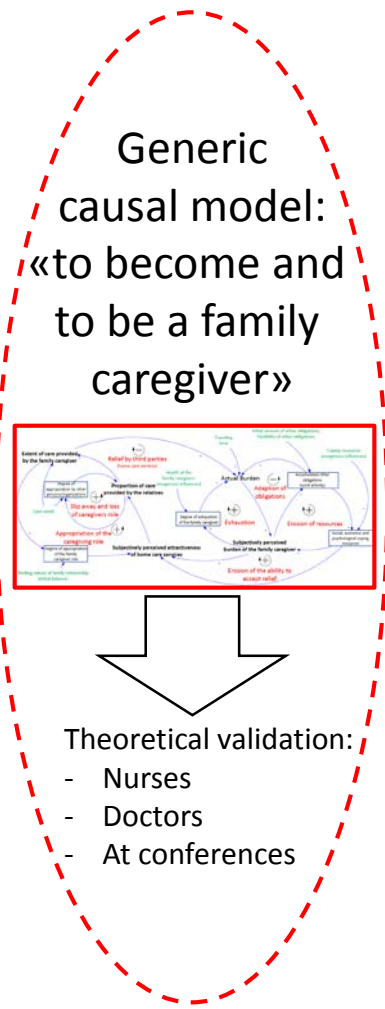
Generic causal model: «to become and to be a family caregiver»

Extent of care provided by the family caregiver

Relief by third parties (home care services)

Proportion of care provided by the relatives

Actual Burden

Adoption of obligations

Slip away and loss of caregivers role

Appropriation of the caregiving role

Exhaustion

Erosion of resources

Subjectively perceived burden of the family caregiver

Subjectively perceived attractiveness of home care services

Erosion of the ability to accept relief

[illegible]

Theoretical validation:
- Nurses
- Doctors
- At conferences